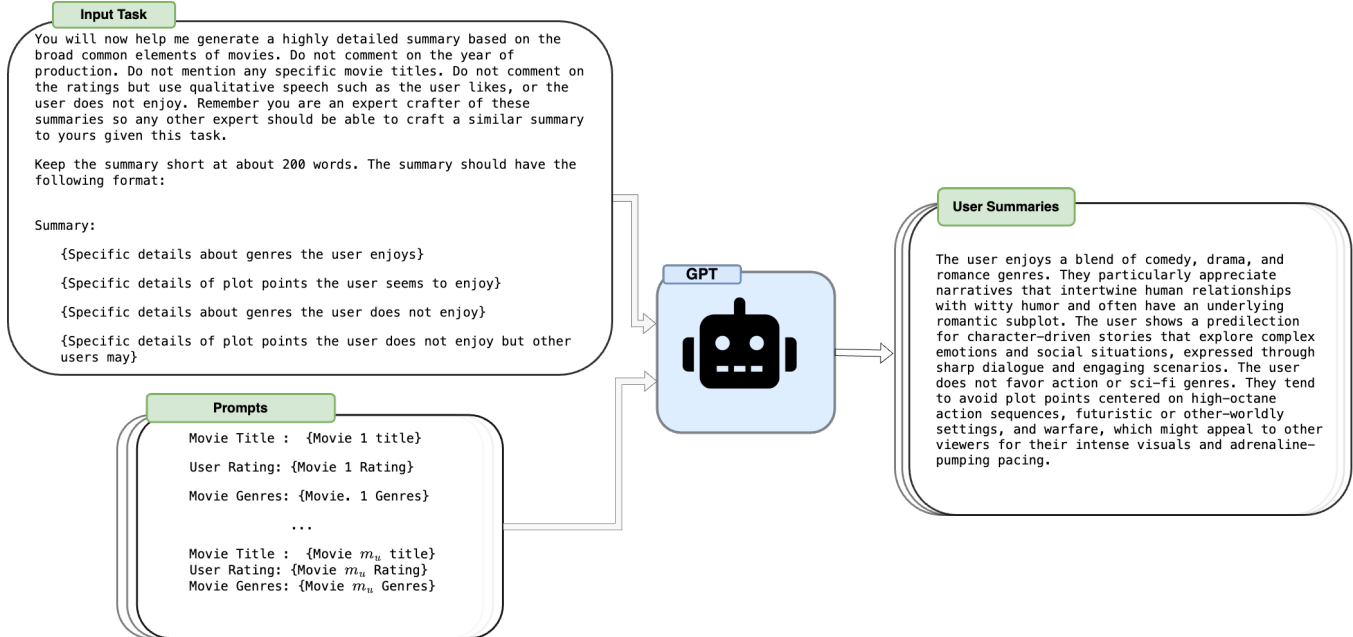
Input Task

You will now help me generate a highly detailed summary based on the broad common elements of movies. Do not comment on the year of production. Do not mention any specific movie titles. Do not comment on the ratings but use qualitative speech such as the user likes, or the user does not enjoy. Remember you are an expert crafter of these summaries so any other expert should be able to craft a similar summary to yours given this task.

Keep the summary short at about 200 words. The summary should have the following format:

Summary:

{Specific details about genres the user enjoys}

{Specific details of plot points the user seems to enjoy}

{Specific details about genres the user does not enjoy}

{Specific details of plot points the user does not enjoy but other users may}

Prompts

Movie Title : {Movie 1 title}

User Rating: {Movie 1 Rating}

Movie Genres: {Movie. 1 Genres}

...

Movie Title : {Movie $m_u$ title}
User Rating: {Movie $m_u$ Rating}
Movie Genres: {Movie $m_u$ Genres}

GPT

User Summaries

The user enjoys a blend of comedy, drama, and romance genres. They particularly appreciate narratives that intertwine human relationships with witty humor and often have an underlying romantic subplot. The user shows a predilection for character-driven stories that explore complex emotions and social situations, expressed through sharp dialogue and engaging scenarios. The user does not favor action or sci-fi genres. They tend to avoid plot points centered on high-octane action sequences, futuristic or other-worldly settings, and warfare, which might appeal to other viewers for their intense visuals and adrenaline-pumping pacing.